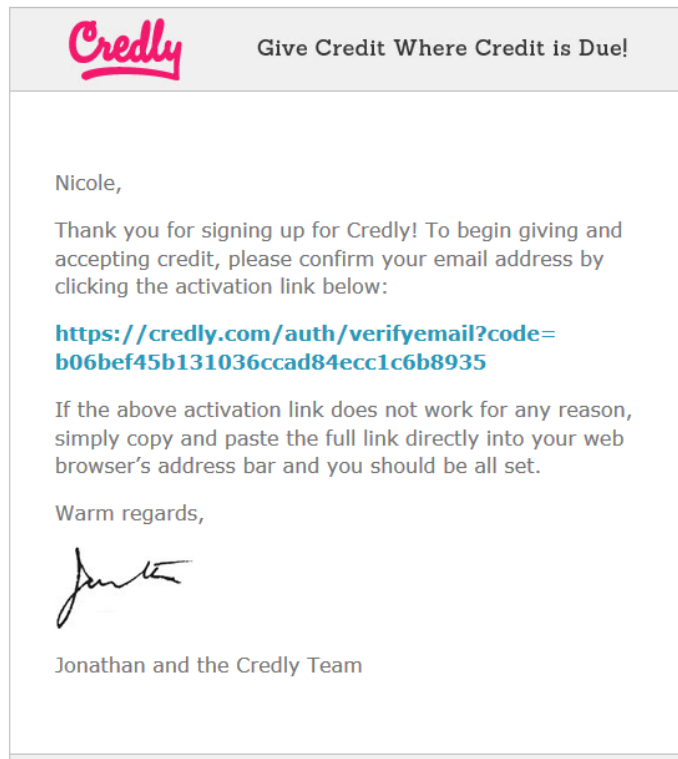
Credly

Give Credit Where Credit is Due!

Nicole,

Thank you for signing up for Credly! To begin giving and accepting credit, please confirm your email address by clicking the activation link below:

https://credly.com/auth/verifyemail?code=b06bef45b131036ccad84ecc1c6b8935

If the above activation link does not work for any reason, simply copy and paste the full link directly into your web browser's address bar and you should be all set.

Warm regards,

Jonathan

Jonathan and the Credly Team